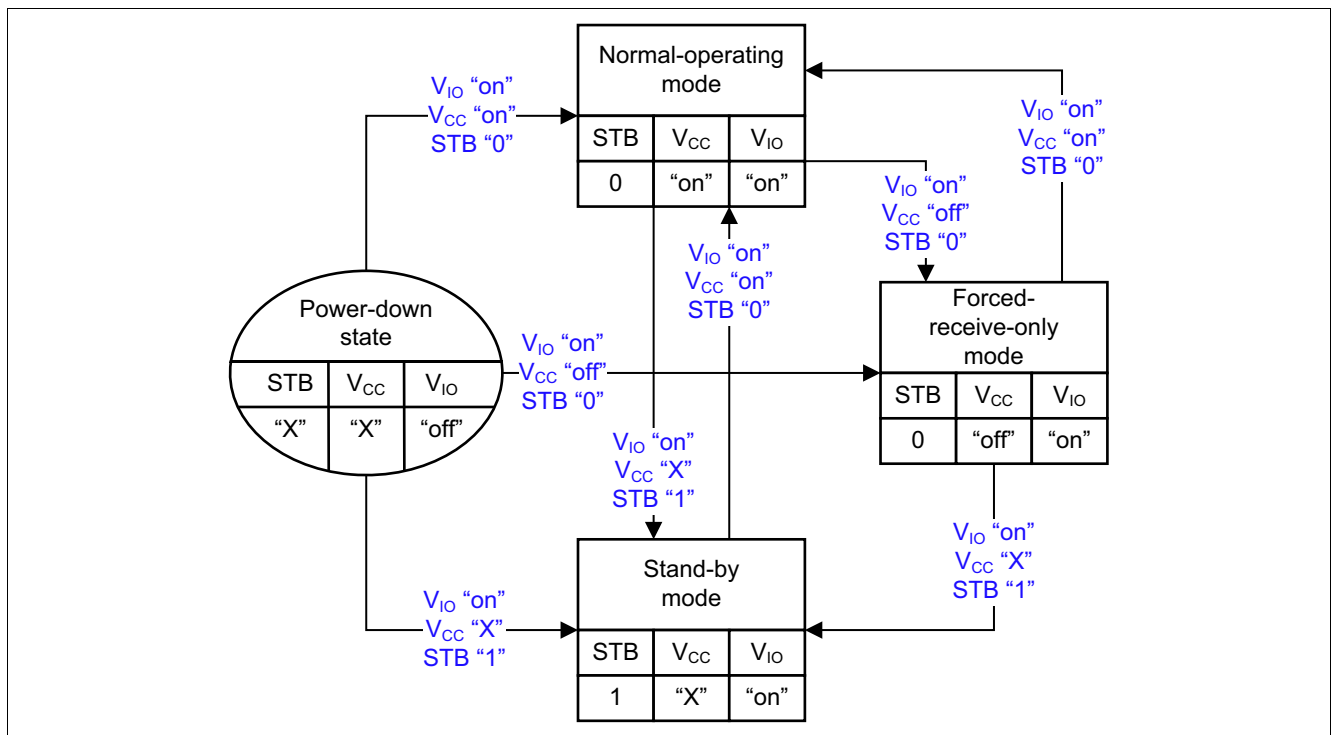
Normal-operating mode

| STB | $V_{CC}$ | $V_{IO}$ |
|---|---|---|
| 0 | “on” | “on” |

$V_{IO}$ “on”
$V_{CC}$ “on”
STB “0”

$V_{IO}$ “on”
$V_{CC}$ “on”
STB “0”

$V_{IO}$ “on”
$V_{CC}$ “off”
STB “0”

$V_{IO}$ “on”
$V_{CC}$ “on”
STB “0”

Power-down state

| STB | $V_{CC}$ | $V_{IO}$ |
|---|---|---|
| “X” | “X” | “off” |

$V_{IO}$ “on”
$V_{CC}$ “off”
STB “0”

Forced-receive-only mode

| STB | $V_{CC}$ | $V_{IO}$ |
|---|---|---|
| 0 | “off” | “on” |

$V_{IO}$ “on”
$V_{CC}$ “X”
STB “1”

$V_{IO}$ “on”
$V_{CC}$ “X”
STB “1”

Stand-by mode

| STB | $V_{CC}$ | $V_{IO}$ |
|---|---|---|
| 1 | “X” | “on” |

$V_{IO}$ “on”
$V_{CC}$ “X”
STB “1”